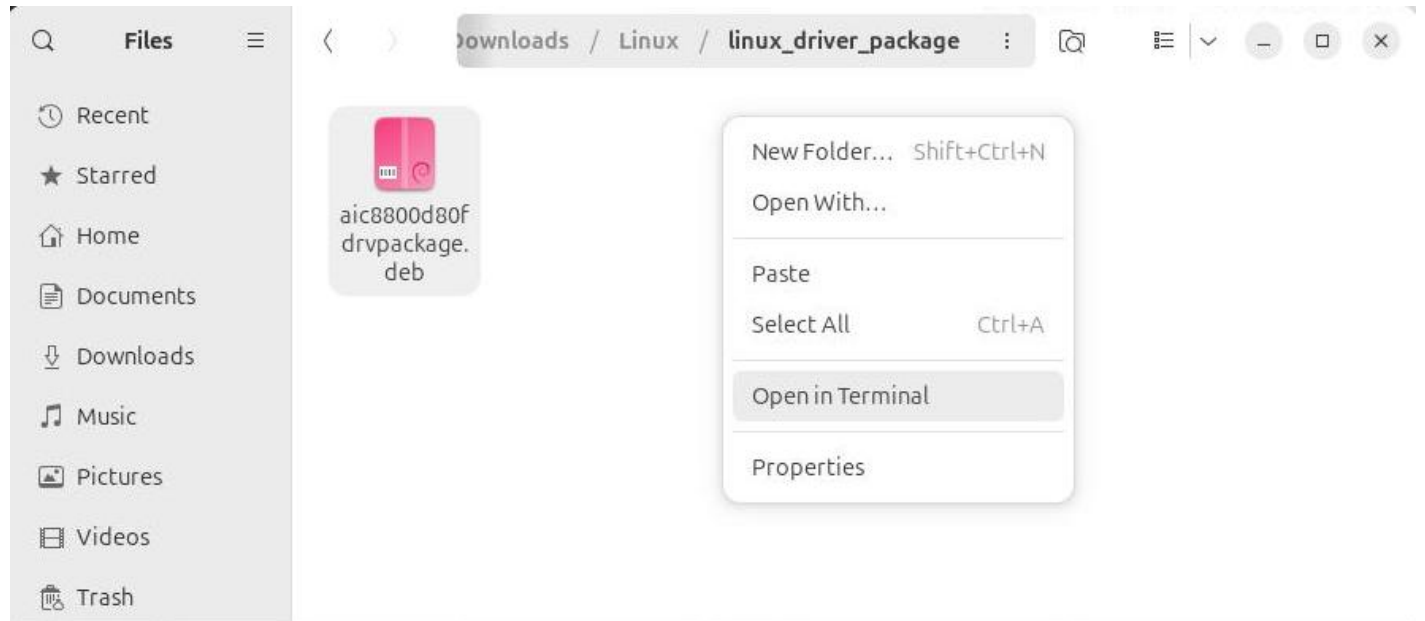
Files

Recent
Starred
Home
Documents
Downloads
Music
Pictures
Videos
Trash

ownloads / Linux / linux_driver_package

aic8800d80fdrvpackage.deb

New Folder... Shift+Ctrl+N
Open With...
Paste
Select All Ctrl+A
Open in Terminal
Properties